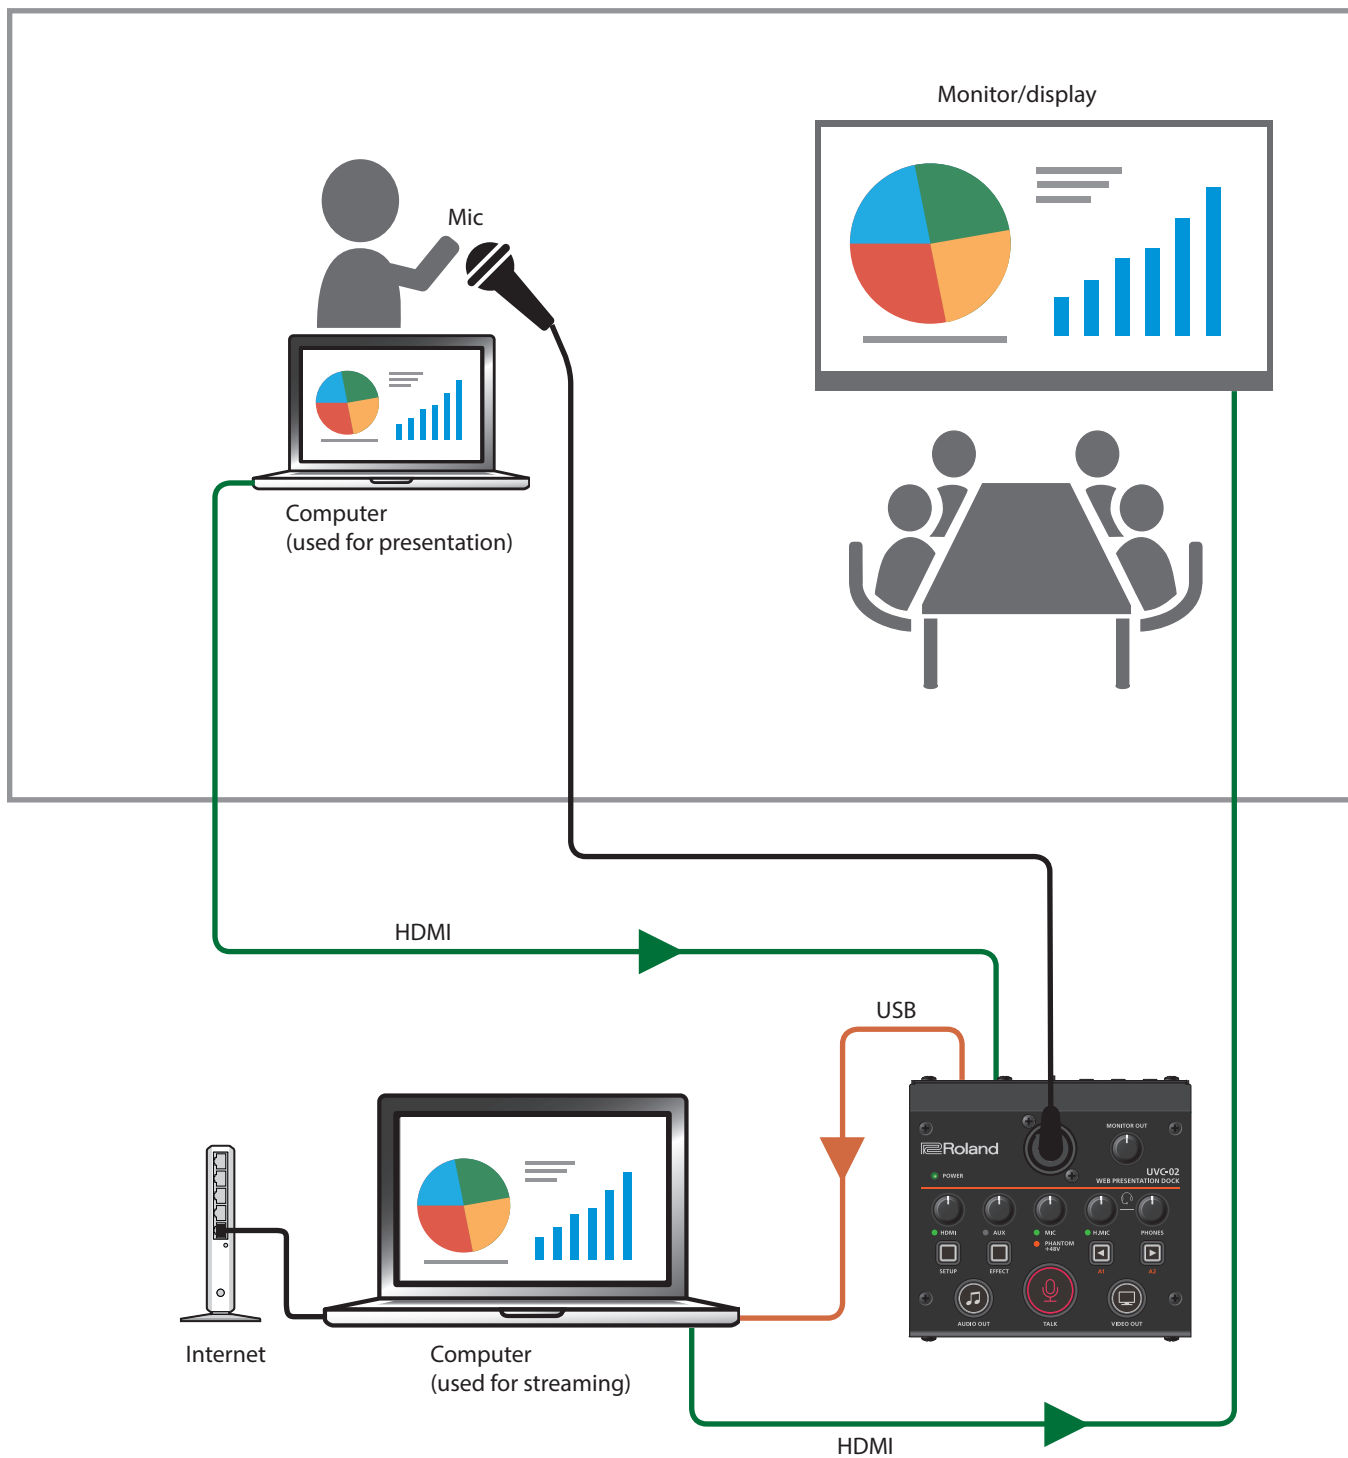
Monitor/display

Mic

Computer
(used for presentation)

HDMI

USB

Roland

MONITOR OUT

POWER

UVC-02
WEB PRESENTATION DOCK

HDMI AUX MIC H.MIC PHONES

PHANTOM +48V

SETUP EFFECT A1 A2

AUDIO OUT TALK VIDEO OUT

Internet

Computer
(used for streaming)

HDMI